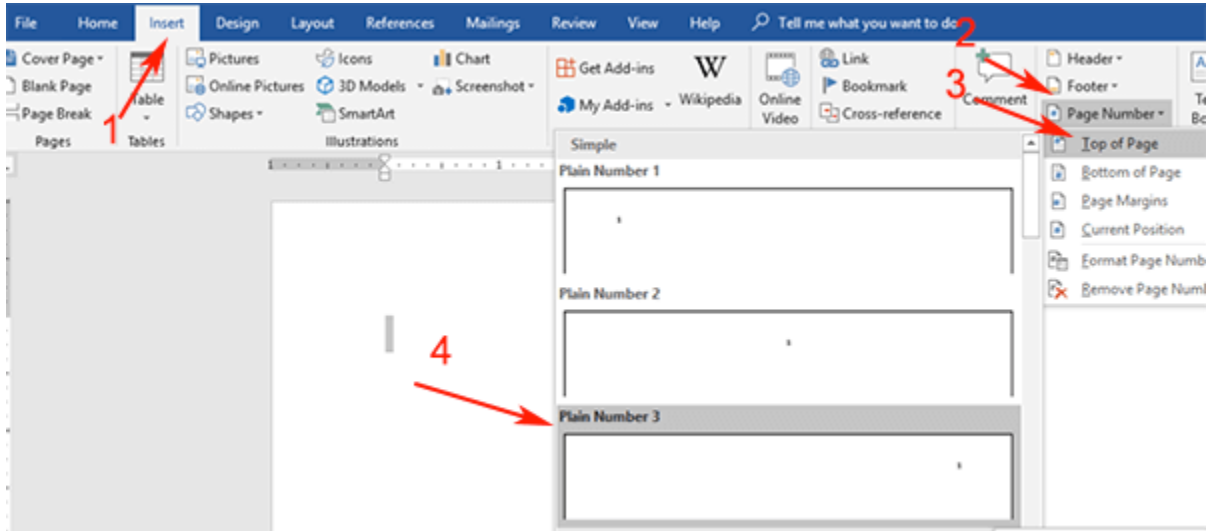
File Home Insert Design Layout References Mailings Review View Help Tell me what you want to do

Cover Page
Blank Page
Page Break
Pages

Table
Tables

Pictures
Online Pictures
Shapes
Icons
3D Models
SmartArt
Chart
Screenshot
Illustrations

Get Add-ins
My Add-ins
Wikipedia

Online Video

Link
Bookmark
Cross-reference

Comment

Header
Footer
Page Number

1
2
3
4

Simple
Plain Number 1
1
Plain Number 2
1
Plain Number 3
1

Top of Page
Bottom of Page
Page Margins
Current Position
Format Page Numb
Remove Page Numb